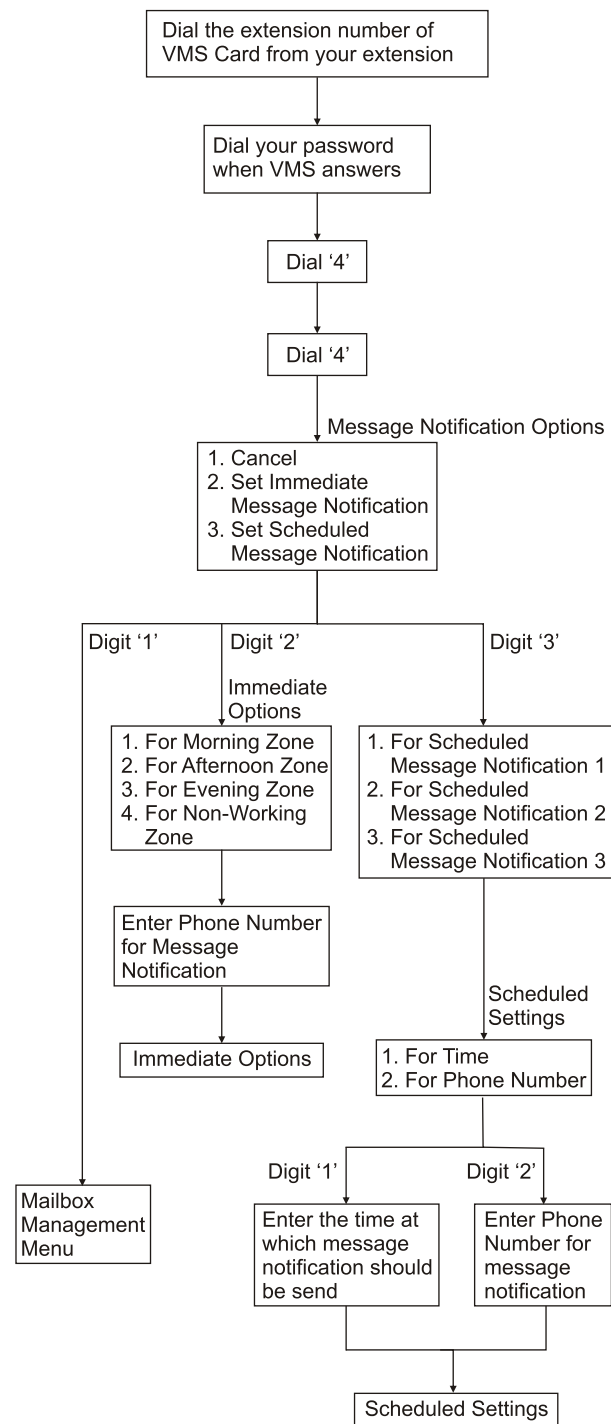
Dial the extension number of VMS Card from your extension

Dial your password when VMS answers

Dial '4'

Dial '4'

Message Notification Options

1. Cancel
2. Set Immediate Message Notification
3. Set Scheduled Message Notification

Digit '1'

Digit '2'

Digit '3'

Immediate Options

1. For Morning Zone
2. For Afternoon Zone
3. For Evening Zone
4. For Non-Working Zone

Enter Phone Number for Message Notification

Immediate Options

1. For Scheduled Message Notification 1
2. For Scheduled Message Notification 2
3. For Scheduled Message Notification 3

Scheduled Settings

1. For Time
2. For Phone Number

Mailbox Management Menu

Digit '1'

Digit '2'

Enter the time at which message notification should be send

Enter Phone Number for message notification

Scheduled Settings